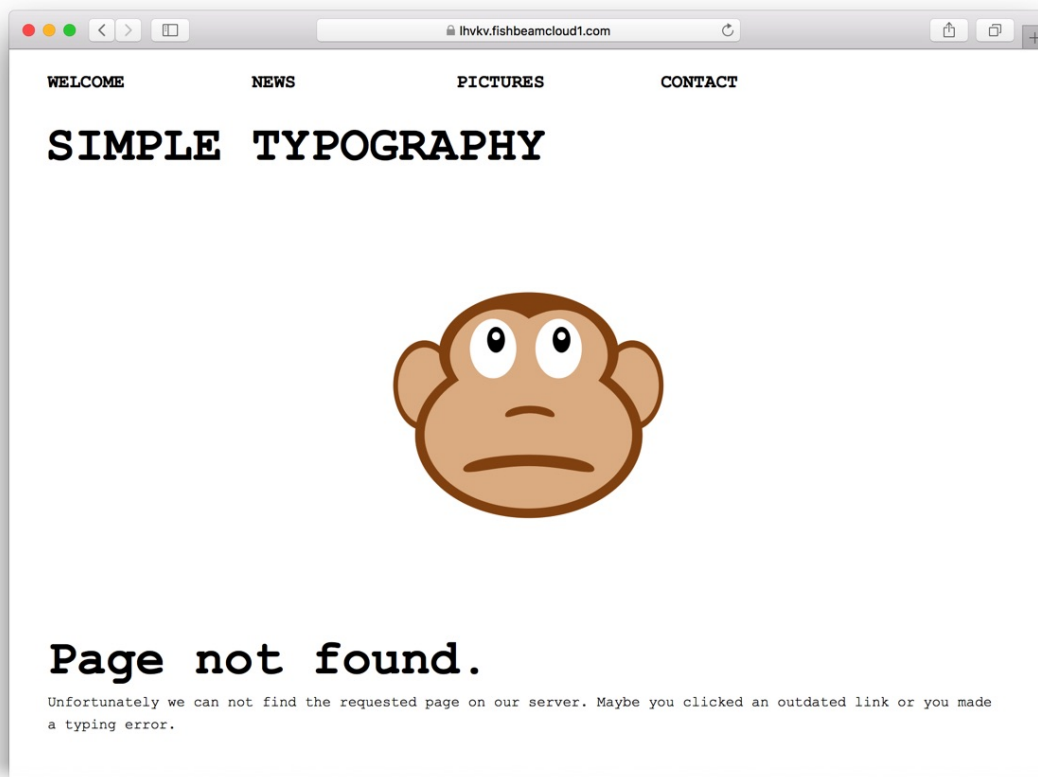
lhvkv.fishbeamcloud1.com

WELCOME NEWS PICTURES CONTACT

SIMPLE TYPOGRAPHY

Page not found.

Unfortunately we can not find the requested page on our server. Maybe you clicked an outdated link or you made a typing error.